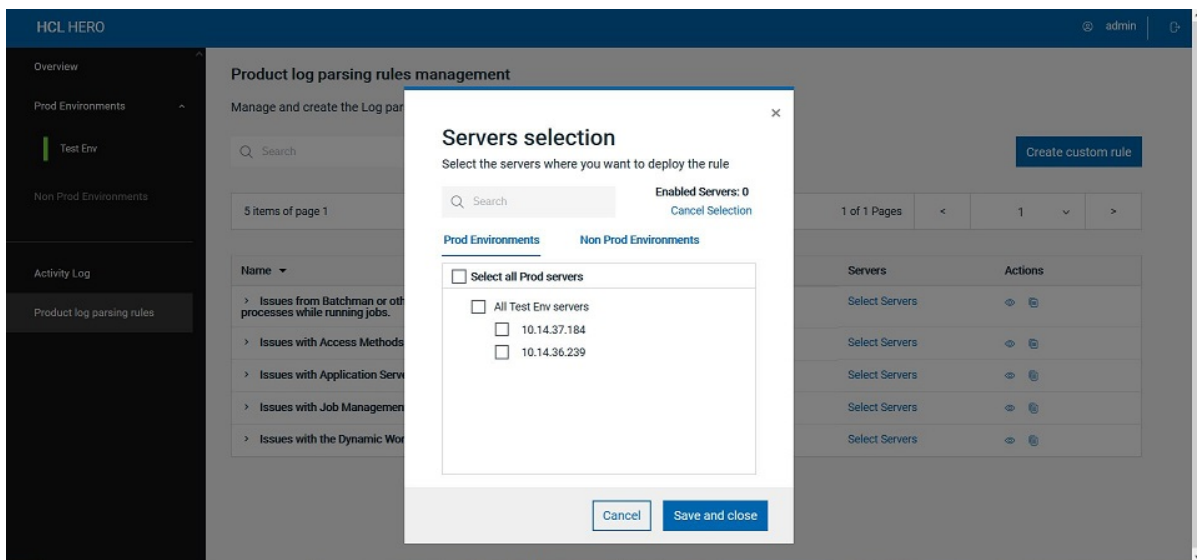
HCL HERO

admin

Overview

Prod Environments

Test Env

Non Prod Environments

Activity Log

Product log parsing rules

Product log parsing rules management

Manage and create the Log par

Search

Create custom rule

5 items of page 1

1 of 1 Pages

<

1

>

| Name ▾ | Servers | Actions |
|---|---|---|
| › Issues from Batchman or oth processes while running jobs. | Select Servers | |
| › Issues with Access Methods | Select Servers | |
| › Issues with Application Serv | Select Servers | |
| › Issues with Job Managemen | Select Servers | |
| › Issues with the Dynamic Wor | Select Servers | |

×

Servers selection

Select the servers where you want to deploy the rule

Search

Enabled Servers: 0

Cancel Selection

Prod Environments

Non Prod Environments

Select all Prod servers

All Test Env servers

10.14.37.184

10.14.36.239

Cancel

Save and close